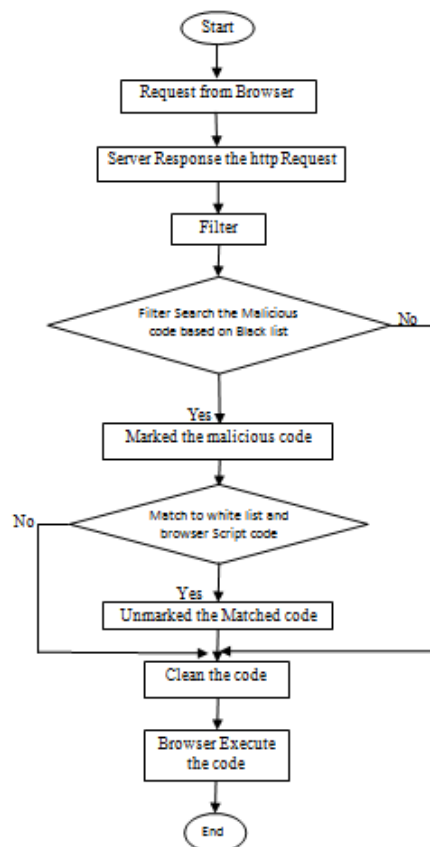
Start

Request from Browser

Server Response the http Request

Filter

Filter Search the Malicious code based on Black list

No

Yes

Marked the malicious code

No

Match to white list and browser Script code

Yes

Unmarked the Matched code

Clean the code

Browser Execute the code

End